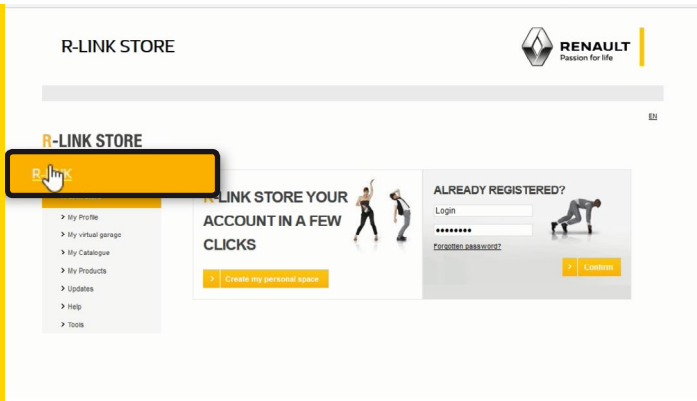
R-LINK STORE

RENAULT
Passion for life

EN

R-LINK STORE

R-LINK

> My Profile
> My virtual garage
> My Catalogue
> My Products
> Updates
> Help
> Tools

R-LINK STORE YOUR ACCOUNT IN A FEW CLICKS

> Create my personal space

ALREADY REGISTERED?

Login

••••••••

Forgotten password?

> Confirm